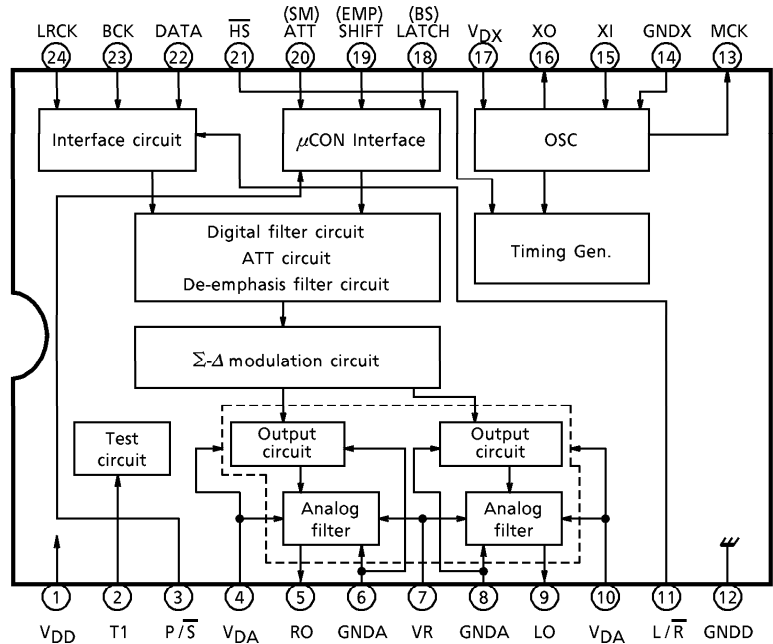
LRCK 24
BCK 23
DATA 22
$\overline{HS}$ 21
(SM) ATT 20
(EMP) SHIFT 19
(BS) LATCH 18
$V_{DX}$ 17
XO 16
XI 15
GNDX 14
MCK 13

Interface circuit

$\mu$CON Interface

OSC

Digital filter circuit
ATT circuit
De-emphasis filter circuit

Timing Gen.

$\Sigma$-$\Delta$ modulation circuit

Test circuit

Output circuit

Output circuit

Analog filter

Analog filter

1 $V_{DD}$
2 T1
3 $P/\overline{S}$
4 $V_{DA}$
5 RO
6 GNDA
7 VR
8 GNDA
9 LO
10 $V_{DA}$
11 $L/\overline{R}$
12 GNDD